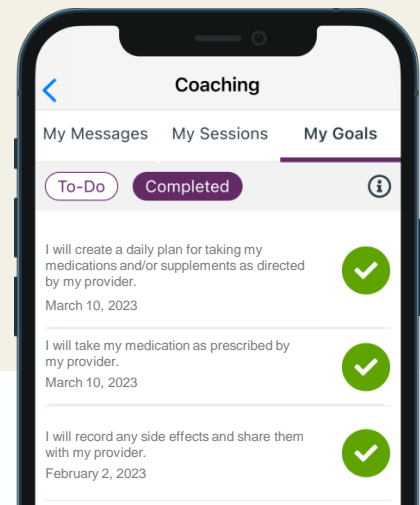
Coaching

My Messages My Sessions My Goals

To-Do Completed

I will create a daily plan for taking my medications and/or supplements as directed by my provider.
March 10, 2023

I will take my medication as prescribed by my provider.
March 10, 2023

I will record any side effects and share them with my provider.
February 2, 2023